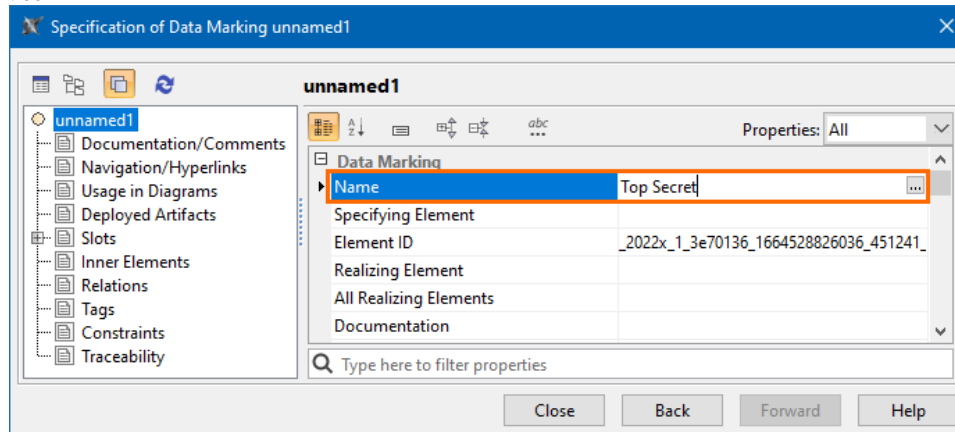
Specification of Data Marking unnamed1

unnamed1

unnamed1
Documentation/Comments
Navigation/Hyperlinks
Usage in Diagrams
Deployed Artifacts
Slots
Inner Elements
Relations
Tags
Constraints
Traceability

abc

Properties: All

Data Marking

| | |
|---|---|
| Name | Top Secret |
| Specifying Element | |
| Element ID | _2022x_1_3e70136_1664528826036_451241_ |
| Realizing Element | |
| All Realizing Elements | |
| Documentation | |

Type here to filter properties

Close
Back
Forward
Help